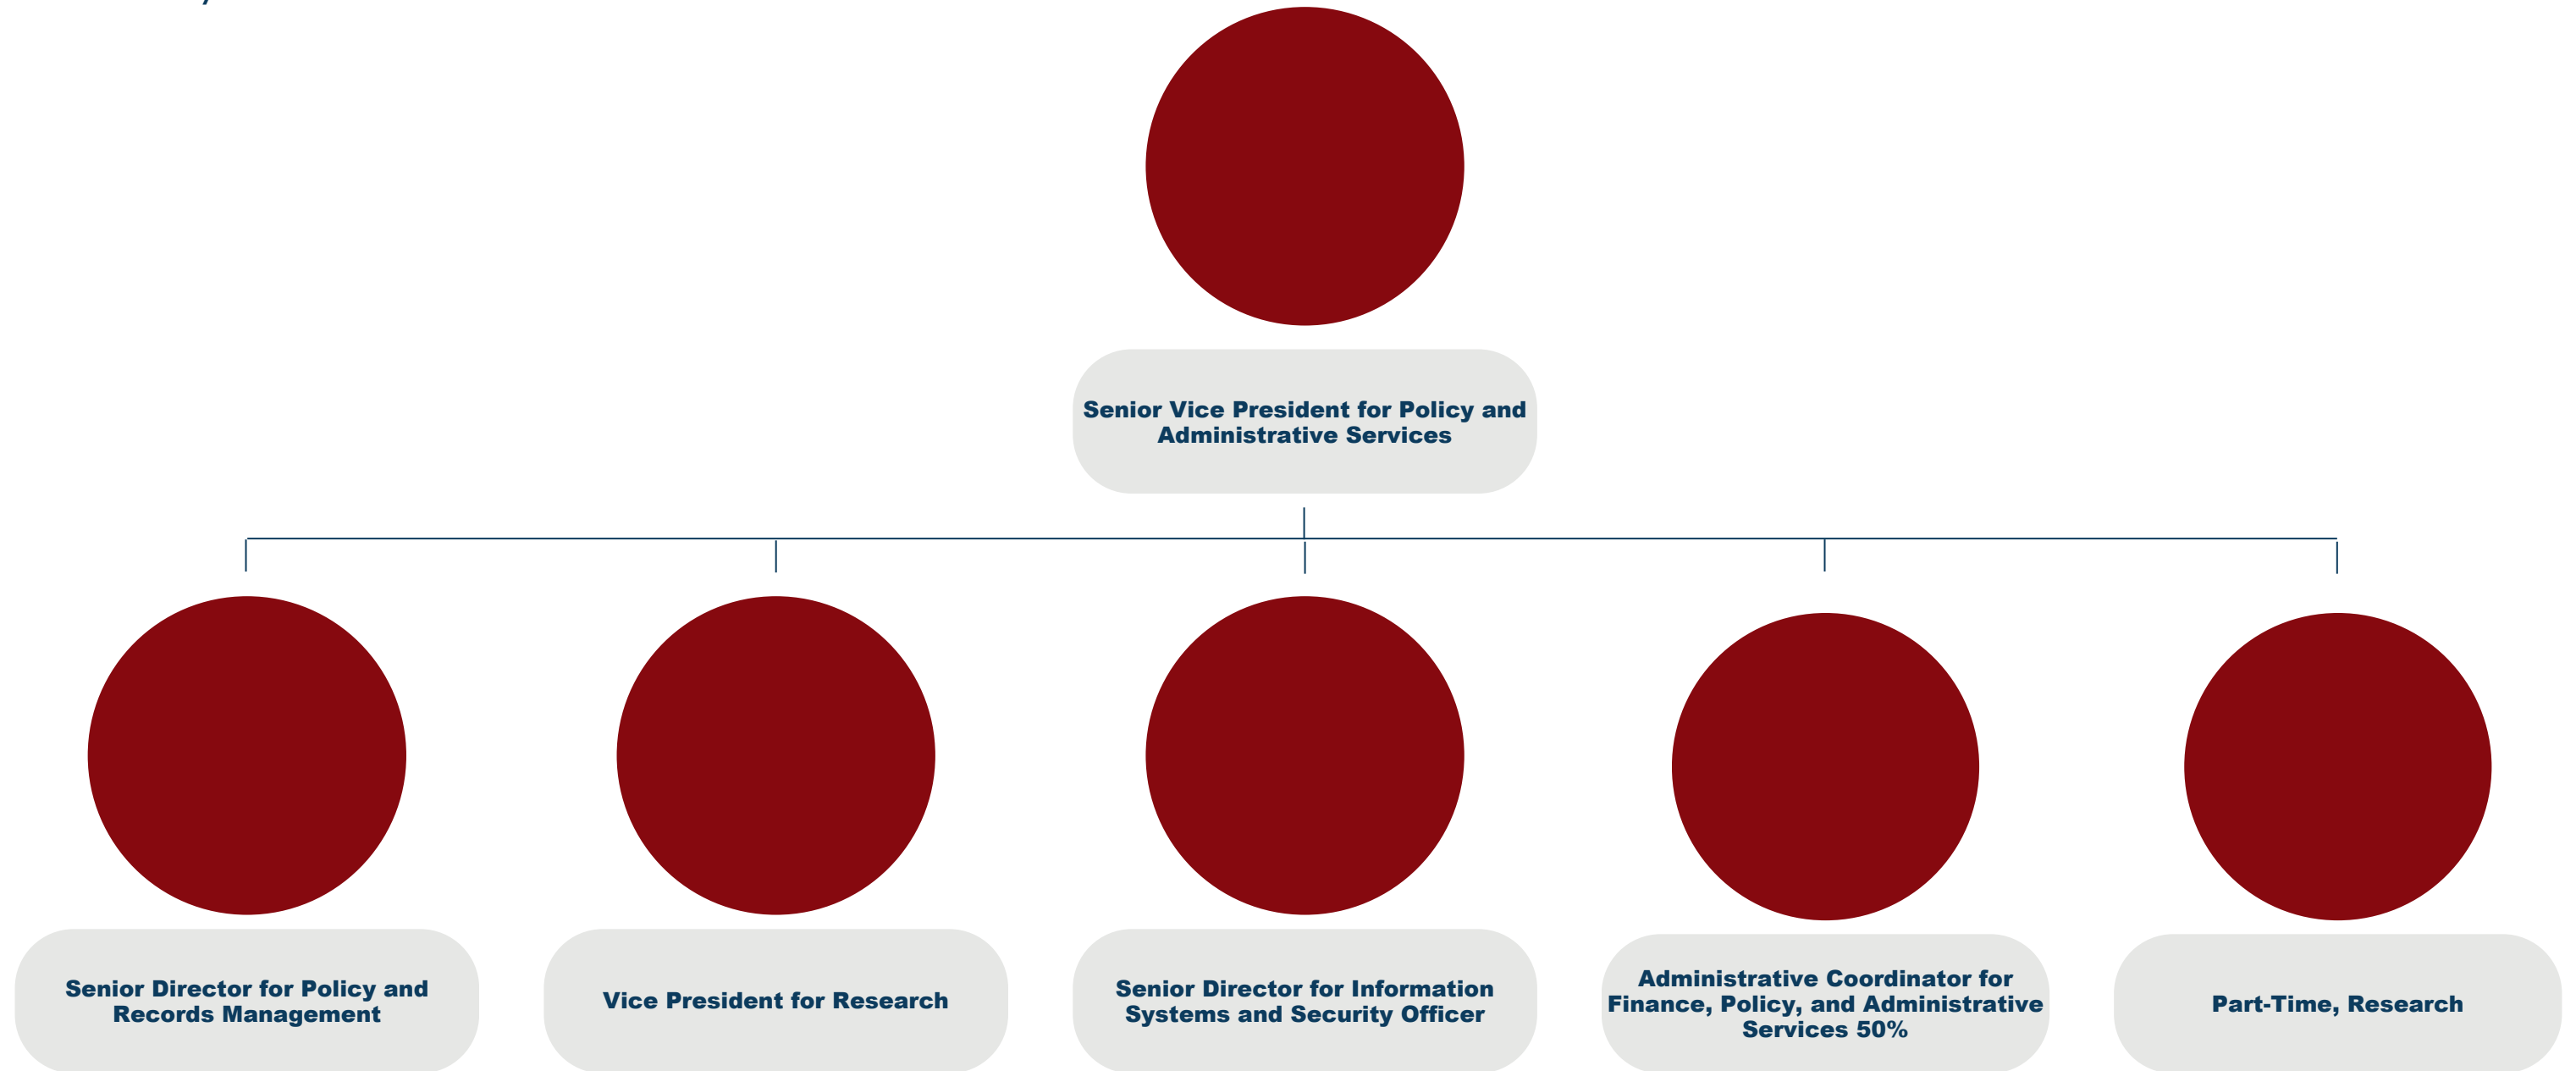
Senior Vice President for Policy and Administrative Services

Senior Director for Policy and Records Management

Vice President for Research

Senior Director for Information Systems and Security Officer

Administrative Coordinator for Finance, Policy, and Administrative Services 50%

Part-Time, Research